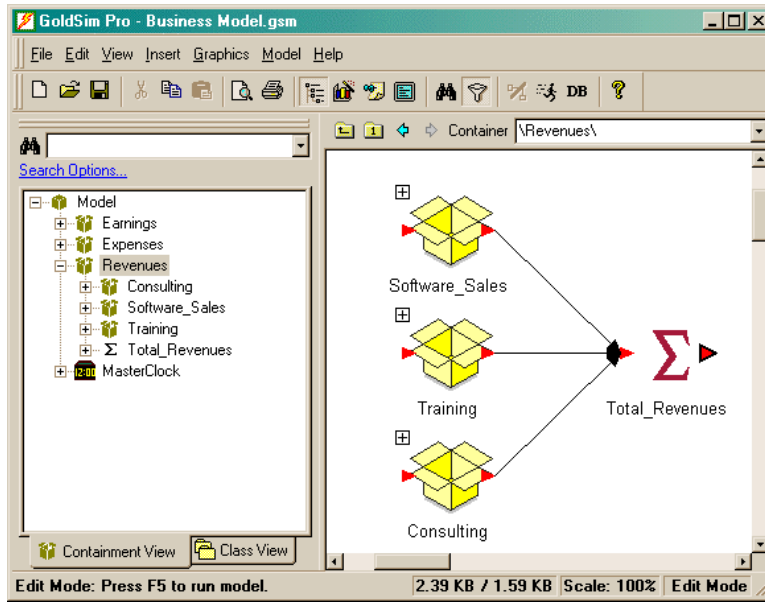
GoldSim Pro - Business Model.gsm

File Edit View Insert Graphics Model Help

DB

Search Options...

Container \Revenues\

Model
Earnings
Expenses
Revenues
Consulting
Software_Sales
Training
Σ Total_Revenues
12:00 MasterClock

Software_Sales

Training

Consulting

Total_Revenues

Containment View Class View

Edit Mode: Press F5 to run model. 2.39 KB / 1.59 KB Scale: 100% Edit Mode